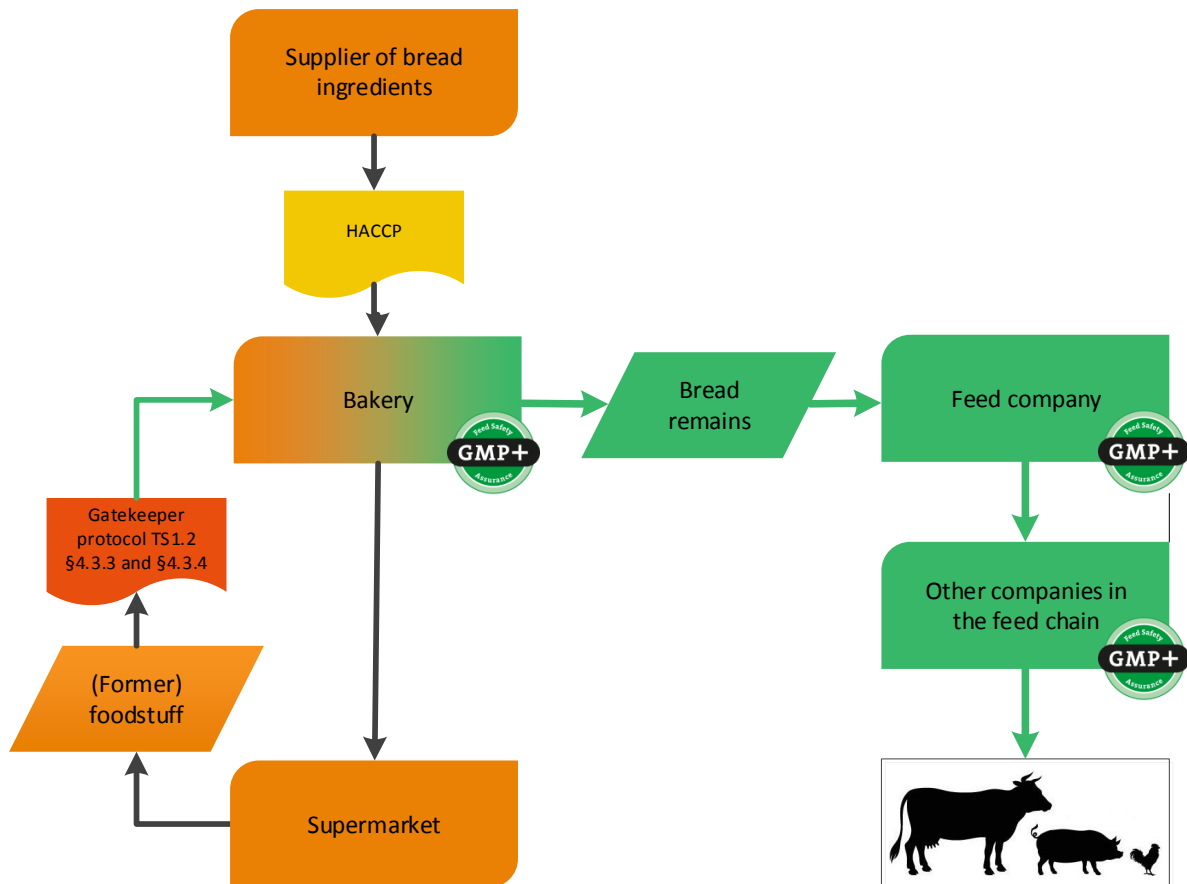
Supplier of bread ingredients

HACCP

Bakery

Feed Safety
GMP+
Assurance

Bread remains

Feed company

Feed Safety
GMP+
Assurance

Gatekeeper protocol TS1.2 §4.3.3 and §4.3.4

Other companies in the feed chain

Feed Safety
GMP+
Assurance

(Former) foodstuff

Supermarket